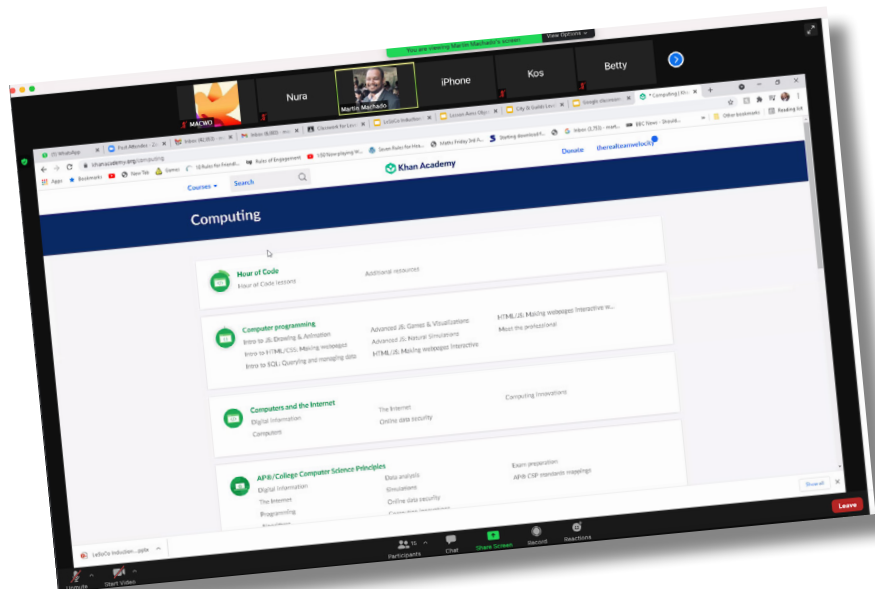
You are viewing Martin Machado's screen View Options

MACWO

Nura

Martin Machado

iPhone

Kos

Betty

khanacademy.org/computing

Apps Bookmarks New Tab Games 10 Rules for Friendl... Rules of Engagement

Courses Search

Khan Academy

Donate

Computing

Hour of Code
Hour of Code lessons
Additional resources

Computer programming
Intro to JS: Drawing & Animation
Intro to HTML/CSS: Making webpages
Intro to SQL: Querying and managing data
Advanced JS: Games & Visualizations
Advanced JS: Natural Simulations
HTML/JS: Making webpages interactive
HTML/JS: Making webpages interactive w...
Meet the professional

Computers and the Internet
Digital information
Computers
The Internet
Online data security
Computing innovations

AP®/College Computer Science Principles
Digital information
The Internet
Programming
Data analysis
Simulations
Online data security
Exam preparation
AP® CSP standards mappings

Show all

Participants Chat Share Screen Record Reactions

Leave

Start Video